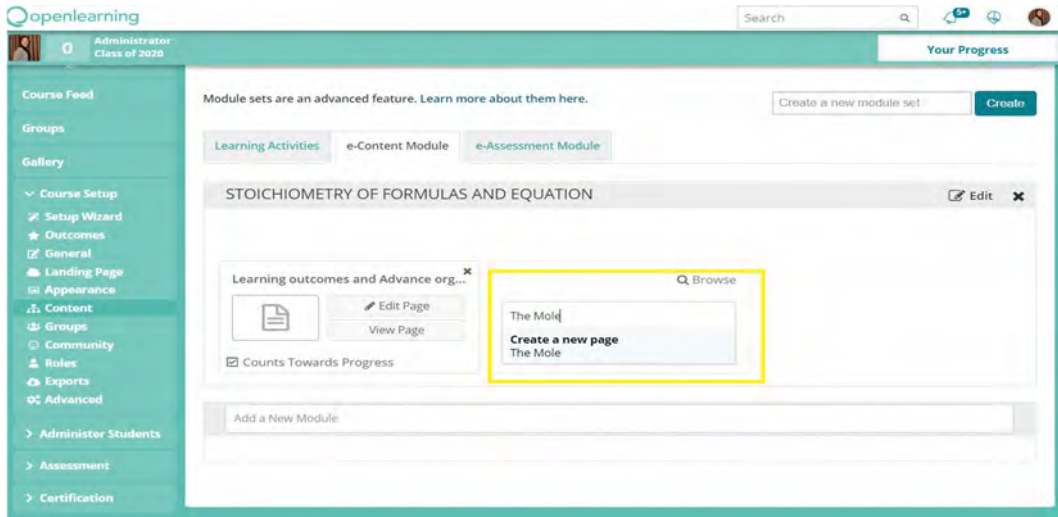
openlearning

Search

5+

0 Administrator Class of 2020

Your Progress

Course Feed

Groups

Gallery

Course Setup

Setup Wizard

Outcomes

General

Landing Page

Appearance

Content

Groups

Community

Roles

Exports

Advanced

> Administer Students

> Assessment

> Certification

Module sets are an advanced feature. Learn more about them here.

Create a new module set

Create

Learning Activities

e-Content Module

e-Assessment Module

STOICHIOMETRY OF FORMULAS AND EQUATION

Edit

Learning outcomes and Advance org...

Edit Page

View Page

Counts Towards Progress

Browse

The Mole

Create a new page
The Mole

Add a New Module